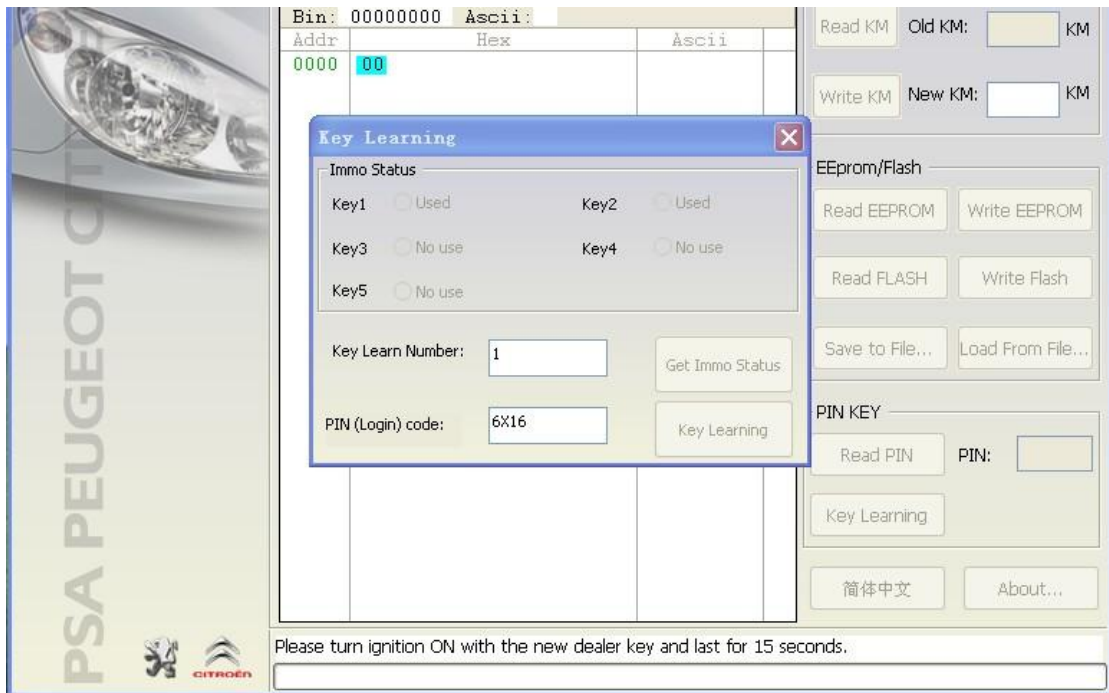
PSA PEUGEOT CIT

CITROËN

Bin: 00000000 Ascii:

| Addr | Hex | Ascii |
|---|---|---|
| 0000 | 00 | |

Key Learning

Immo Status

Key1 Used

Key2 Used

Key3 No use

Key4 No use

Key5 No use

Key Learn Number: 1

Get Immo Status

PIN (Login) code: 6X16

Key Learning

Read KM Old KM: KM

Write KM New KM: KM

EEprom/Flash

Read EEPROM

Write EEPROM

Read FLASH

Write Flash

Save to File...

Load From File...

PIN KEY

Read PIN PIN:

Key Learning

简体中文

About...

Please turn ignition ON with the new dealer key and last for 15 seconds.